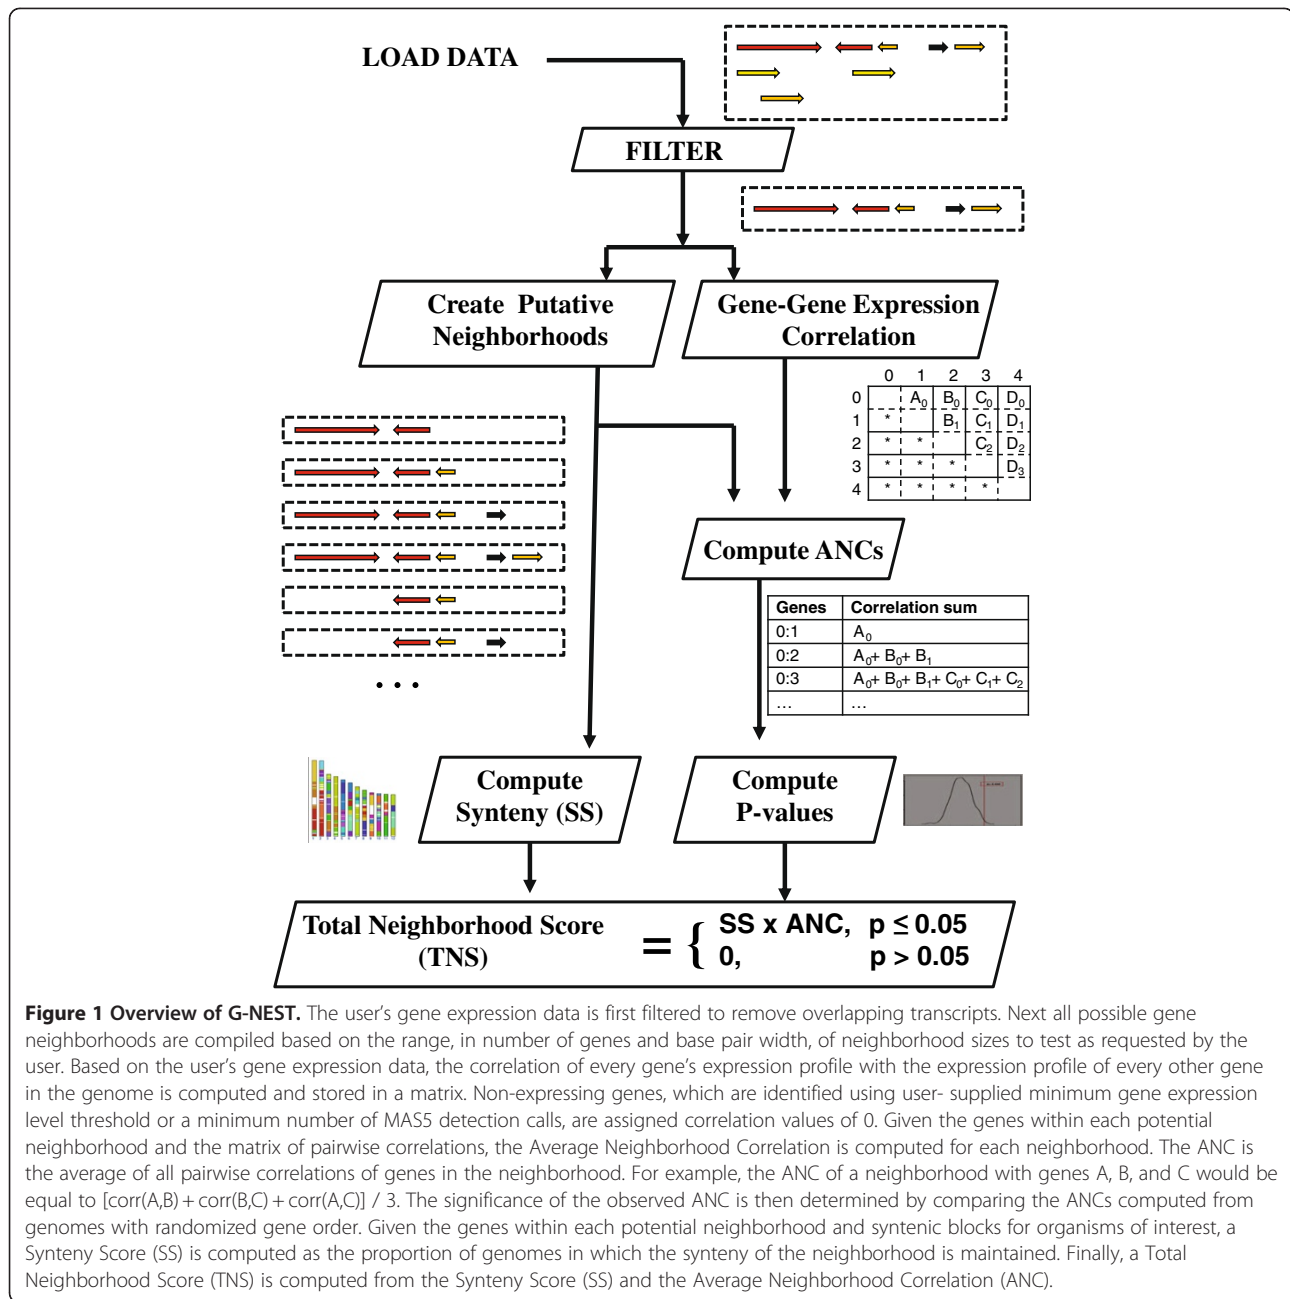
LOAD DATA

FILTER

Create Putative Neighborhoods

Gene-Gene Expression Correlation

| | 0 | 1 | 2 | 3 | 4 |
|---|---|---|---|---|---|
| 0 | | $A_0$ | $B_0$ | $C_0$ | $D_0$ |
| 1 | * | | $B_1$ | $C_1$ | $D_1$ |
| 2 | * | * | | $C_2$ | $D_2$ |
| 3 | * | * | * | | $D_3$ |
| 4 | * | * | * | * | |

Compute ANCs

| Genes | Correlation sum |
|---|---|
| 0:1 | $A_0$ |
| 0:2 | $A_0$+ $B_0$+ $B_1$ |
| 0:3 | $A_0$+ $B_0$+ $B_1$+ $C_0$+ $C_1$+ $C_2$ |
| … | … |

. . .

Compute Synteny (SS)

Compute P-values

Total Neighborhood Score (TNS) $= \{$ SS x ANC, $p \leq 0.05$ 0, $p > 0.05$

Figure 1 Overview of G-NEST. The user's gene expression data is first filtered to remove overlapping transcripts. Next all possible gene neighborhoods are compiled based on the range, in number of genes and base pair width, of neighborhood sizes to test as requested by the user. Based on the user's gene expression data, the correlation of every gene's expression profile with the expression profile of every other gene in the genome is computed and stored in a matrix. Non-expressing genes, which are identified using user- supplied minimum gene expression level threshold or a minimum number of MAS5 detection calls, are assigned correlation values of 0. Given the genes within each potential neighborhood and the matrix of pairwise correlations, the Average Neighborhood Correlation is computed for each neighborhood. The ANC is the average of all pairwise correlations of genes in the neighborhood. For example, the ANC of a neighborhood with genes A, B, and C would be equal to [corr(A,B) + corr(B,C) + corr(A,C)] / 3. The significance of the observed ANC is then determined by comparing the ANCs computed from genomes with randomized gene order. Given the genes within each potential neighborhood and syntenic blocks for organisms of interest, a Synteny Score (SS) is computed as the proportion of genomes in which the synteny of the neighborhood is maintained. Finally, a Total Neighborhood Score (TNS) is computed from the Synteny Score (SS) and the Average Neighborhood Correlation (ANC).